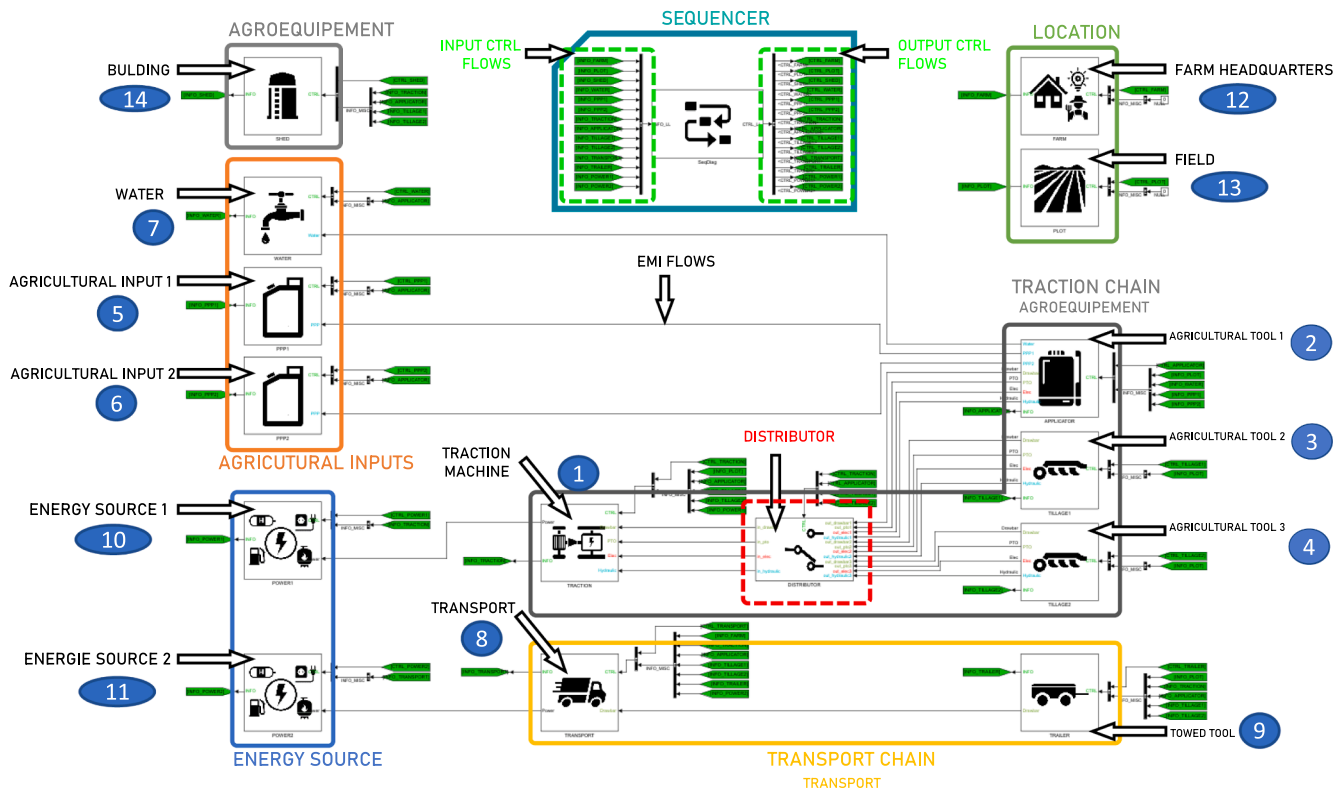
AGROEQUIPEMENT

SEQUENCER

LOCATION

INPUT CTRL FLOWS

OUTPUT CTRL FLOWS

BULDING

14

SHED

SeqDiag

FARM HEADQUARTERS

12

FARM

FIELD

13

PLOT

WATER

7

WATER

EMI FLOWS

AGRICULTURAL INPUT 1

5

PPP1

TRACTION CHAIN
AGROEQUIPEMENT

AGRICULTURAL TOOL 1

2

AGRICULTURAL INPUT 2

6

PPP2

APPLICATOR

DISTRIBUTOR

AGRICULTURAL TOOL 2

3

AGRICUTURAL INPUTS

TRACTION MACHINE

1

TILLAGE1

ENERGY SOURCE 1

10

POWER1

TRACTION

DISTRIBUTOR

AGRICULTURAL TOOL 3

4

TILLAGE2

TRANSPORT

8

ENERGIE SOURCE 2

11

POWER2

TRANSPORT

TRAILER

TOWED TOOL

9

ENERGY SOURCE

TRANSPORT CHAIN
TRANSPORT